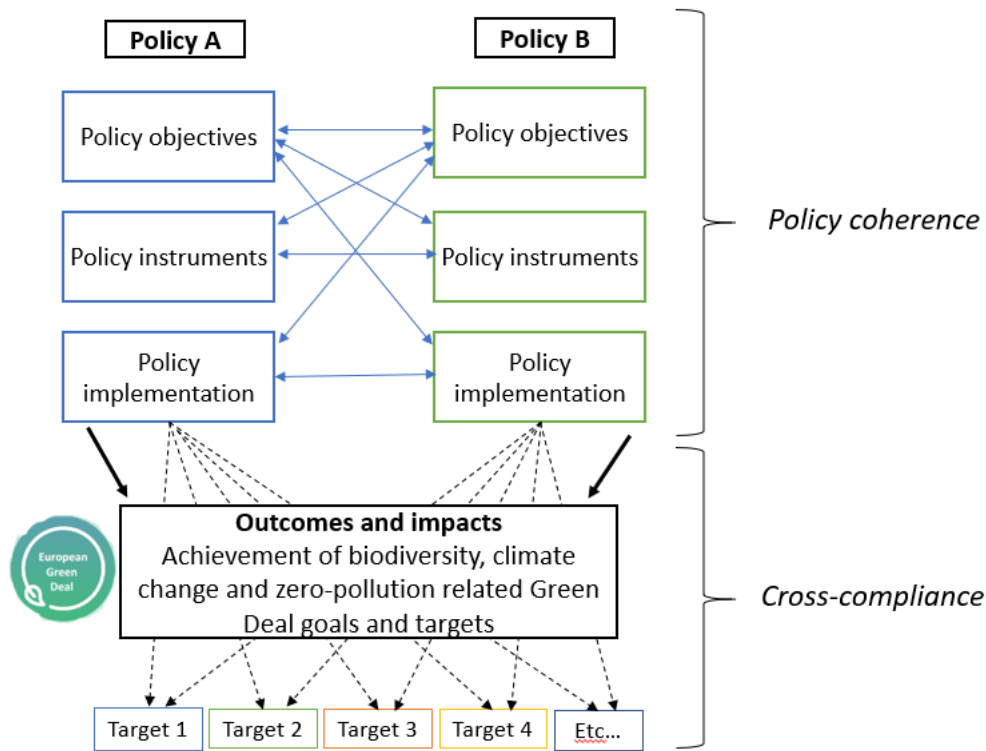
Policy A

Policy B

Policy objectives

Policy objectives

Policy instruments

Policy instruments

Policy implementation

Policy implementation

Policy coherence

European Green Deal

Outcomes and impacts
Achievement of biodiversity, climate change and zero-pollution related Green Deal goals and targets

Cross-compliance

Target 1

Target 2

Target 3

Target 4

Etc...